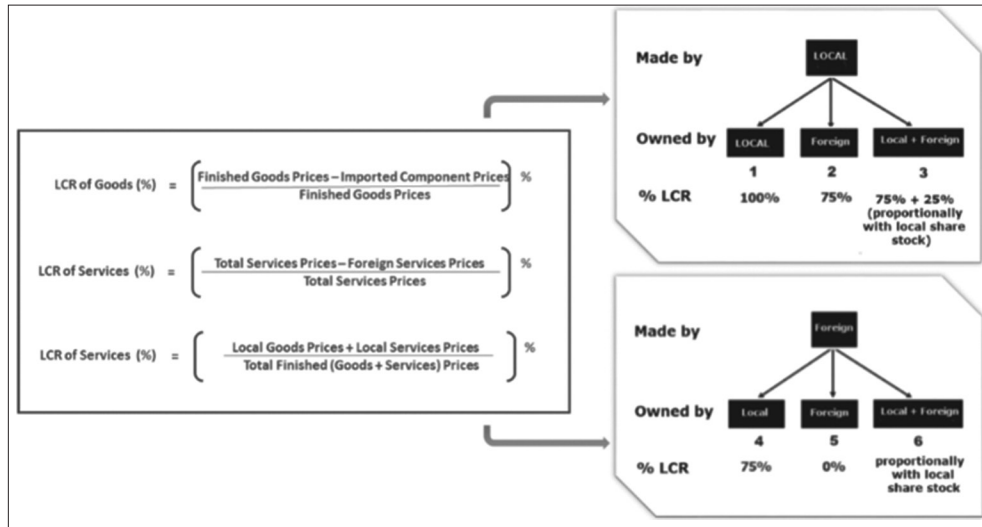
LCR of Goods (%) = $\left(\frac{\text{Finished Goods Prices – Imported Component Prices}}{\text{Finished Goods Prices}}\right)$ %

LCR of Services (%) = $\left(\frac{\text{Total Services Prices – Foreign Services Prices}}{\text{Total Services Prices}}\right)$ %

LCR of Services (%) = $\left(\frac{\text{Local Goods Prices + Local Services Prices}}{\text{Total Finished (Goods + Services) Prices}}\right)$ %

Made by
LOCAL
Owned by
LOCAL
Foreign
Local + Foreign
1
2
3
% LCR
100%
75%
75% + 25% (proportionally with local share stock)

Made by
Foreign
Owned by
Local
Foreign
Local + Foreign
4
5
6
% LCR
75%
0%
proportionally with local share stock